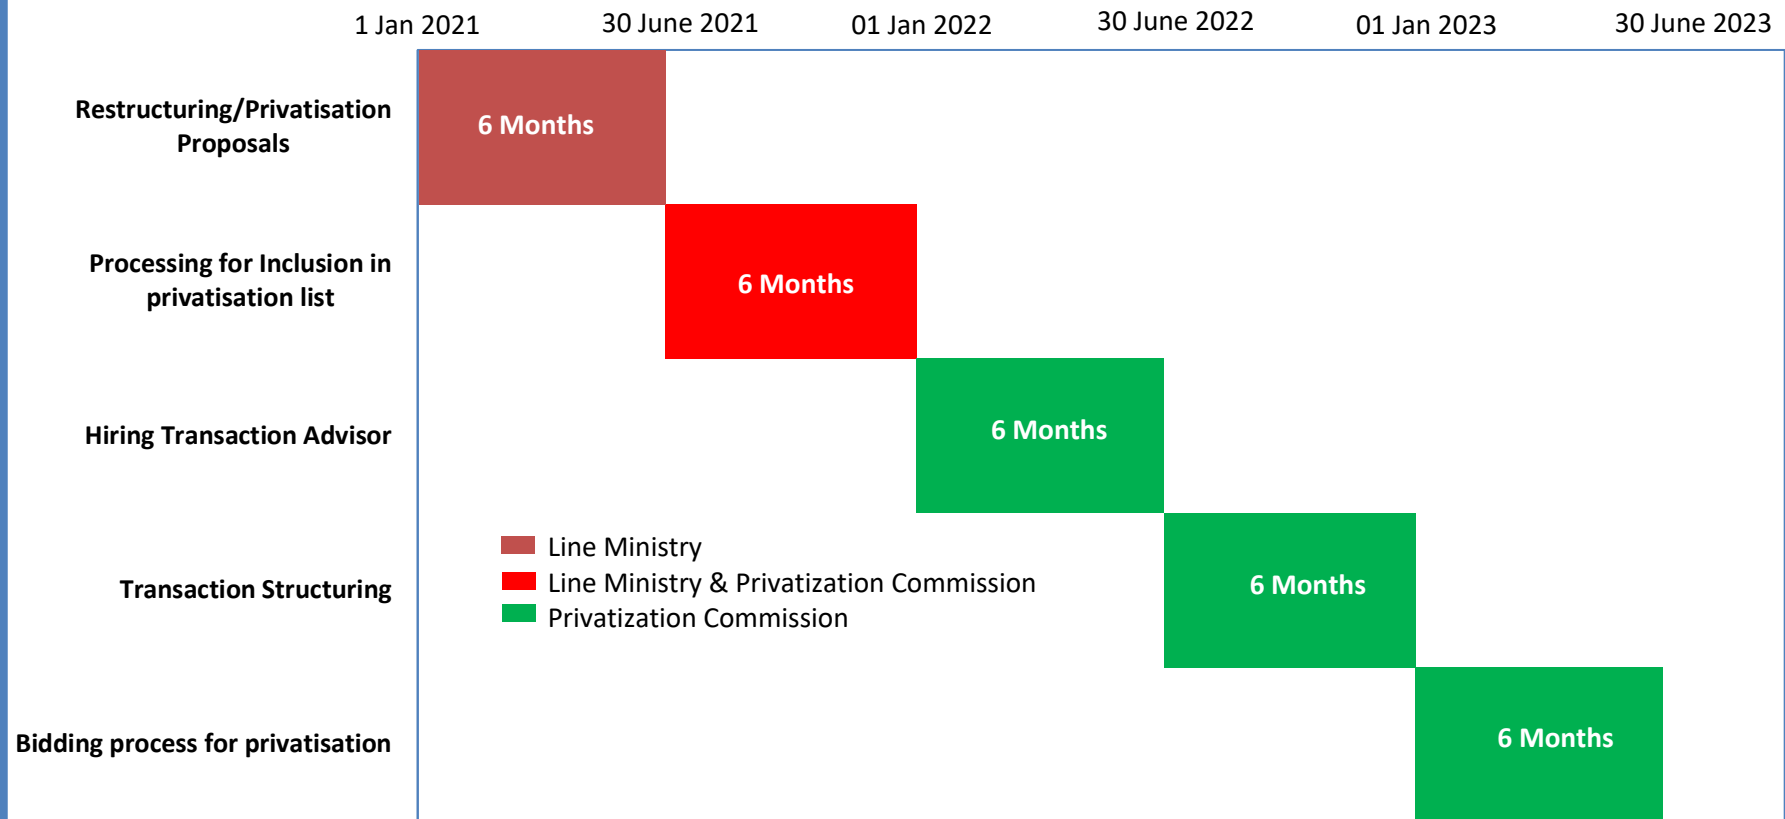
1 Jan 2021 30 June 2021 01 Jan 2022 30 June 2022 01 Jan 2023 30 June 2023

Restructuring/Privatisation Proposals

6 Months

Processing for Inclusion in privatisation list

6 Months

Hiring Transaction Advisor

6 Months

Line Ministry
Line Ministry & Privatization Commission
Privatization Commission

Transaction Structuring

6 Months

Bidding process for privatisation

6 Months